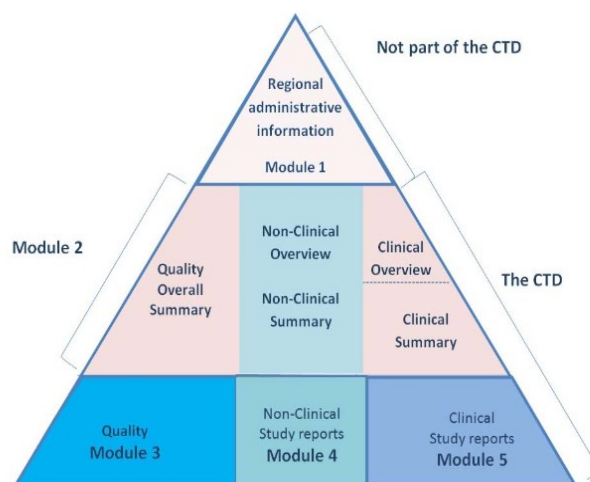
Not part of the CTD

Regional administrative information

Module 1

Module 2

Quality Overall Summary

Non-Clinical Overview

Non-Clinical Summary

Clinical Overview

Clinical Summary

The CTD

Quality
Module 3

Non-Clinical Study reports
Module 4

Clinical Study reports
Module 5